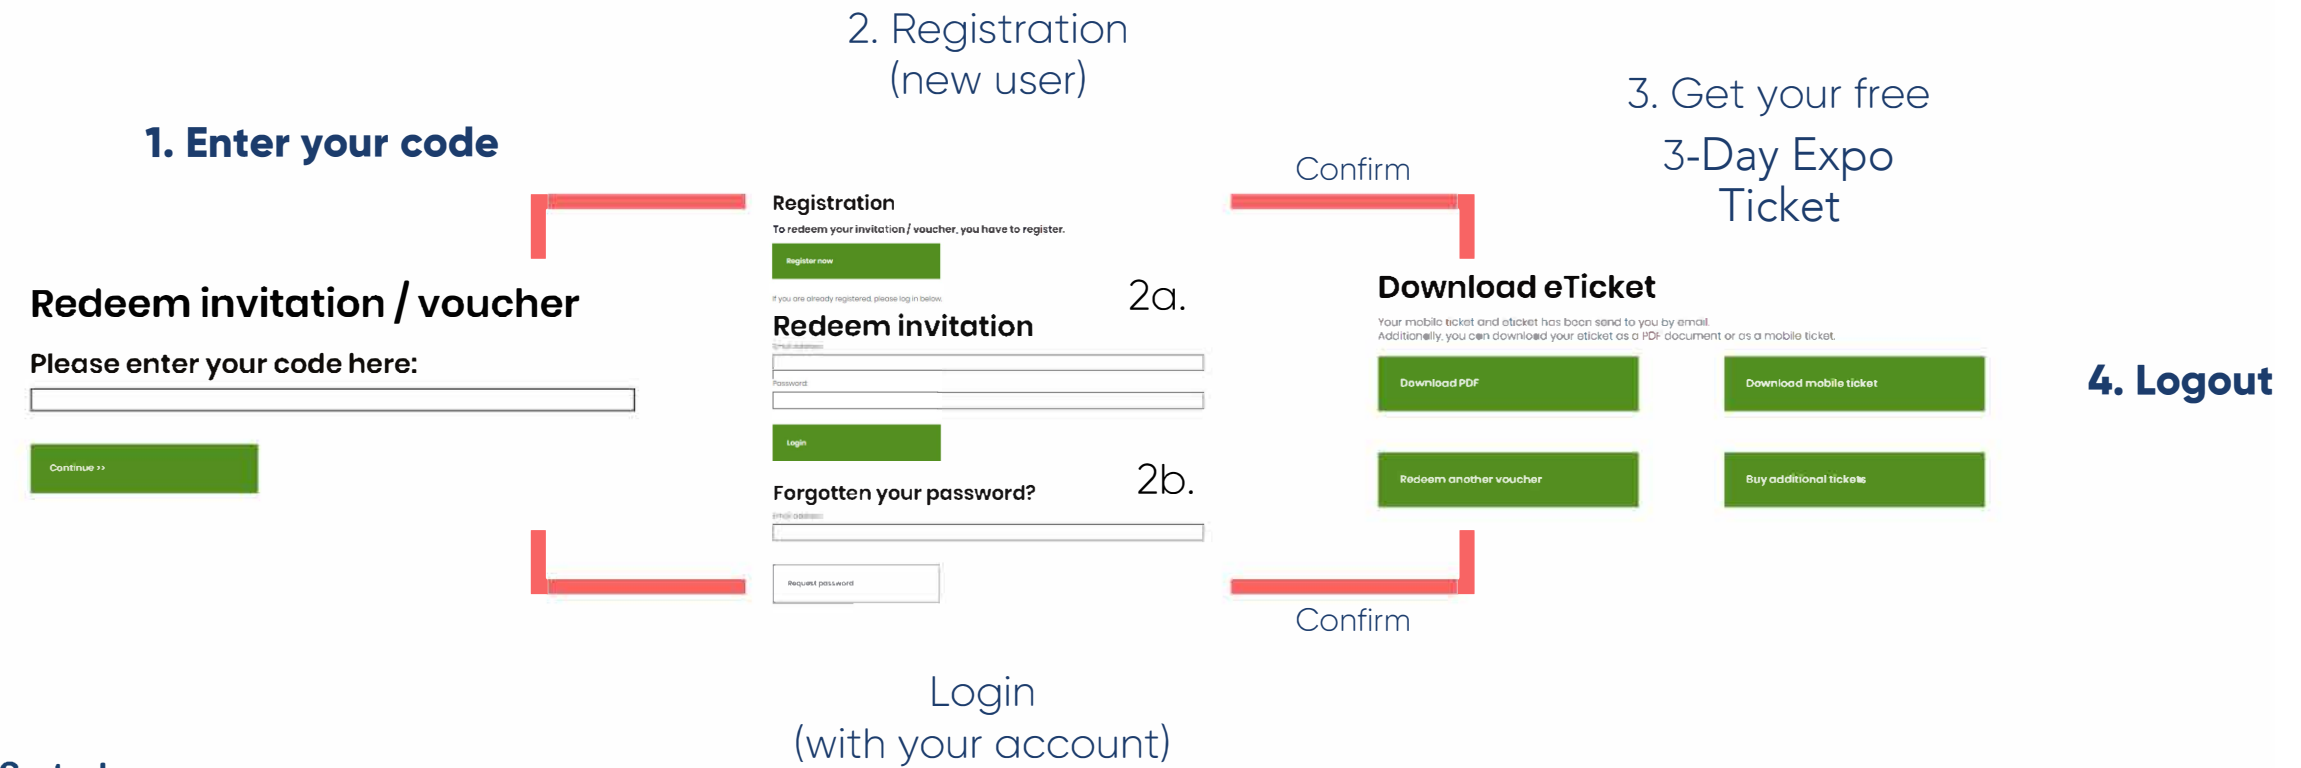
2. Registration (new user)

1. Enter your code

Redeem invitation / voucher

Please enter your code here:

Continue »

Registration

To redeem your invitation / voucher, you have to register.

Register now

If you are already registered, please log in below.

2a.

Redeem invitation

Email address

Password

Login

Forgotten your password?

2b.

Email address

Request password

Confirm

3. Get your free 3-Day Expo Ticket

Download eTicket

Your mobile ticket and eticket has been send to you by email. Additionally, you can download your eticket as a PDF document or as a mobile ticket.

Download PDF

Download mobile ticket

Redeem another voucher

Buy additional tickets

4. Logout

Confirm

Login (with your account)